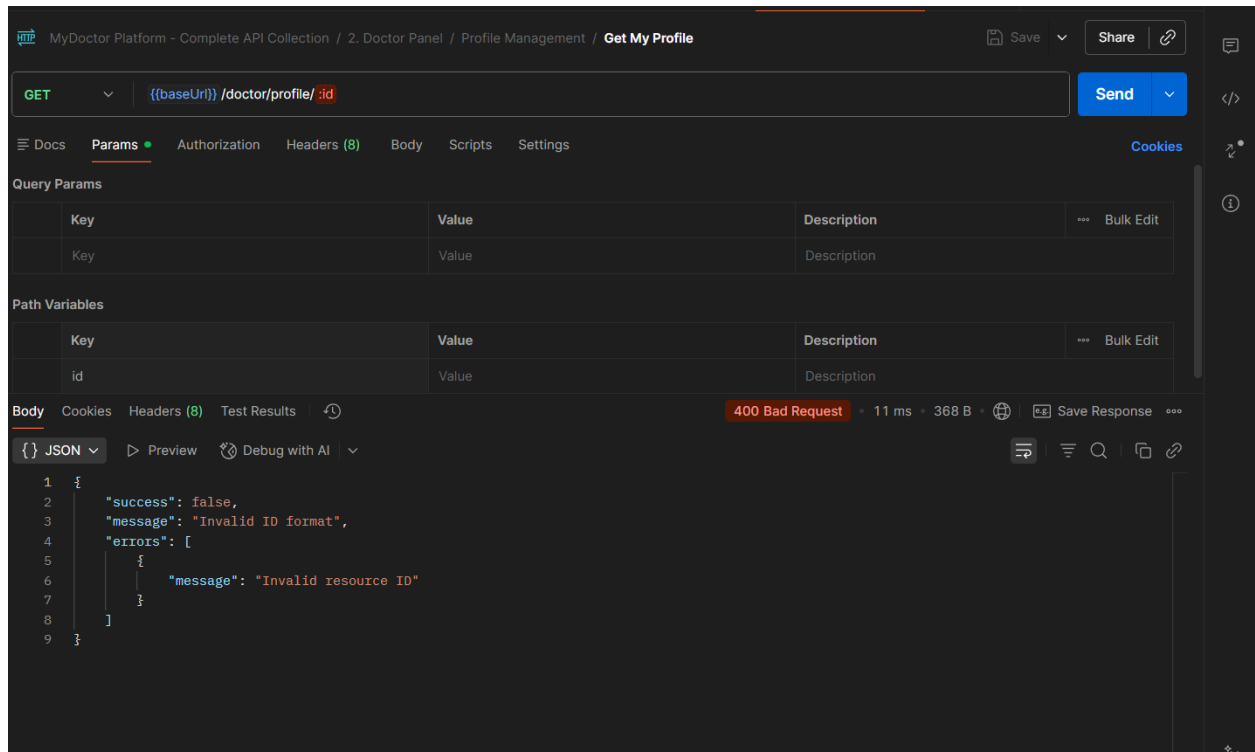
HTTP MyDoctor Platform - Complete API Collection / 2. Doctor Panel / Profile Management / Get My Profile

Save Share

GET {{baseUrl}} /doctor/profile/ :id

Send

Docs Params Authorization Headers (8) Body Scripts Settings Cookies

Query Params

| Key | Value | Description | Bulk Edit |
|---|---|---|---|
| Key | Value | Description | |

Path Variables

| Key | Value | Description | Bulk Edit |
|---|---|---|---|
| id | Value | Description | |

Body Cookies Headers (8) Test Results

400 Bad Request • 11 ms • 368 B • Save Response

{} JSON Preview Debug with AI

1 {
2 "success": false,
3 "message": "Invalid ID format",
4 "errors": [
5 {
6 "message": "Invalid resource ID"
7 }
8 ]
9 }